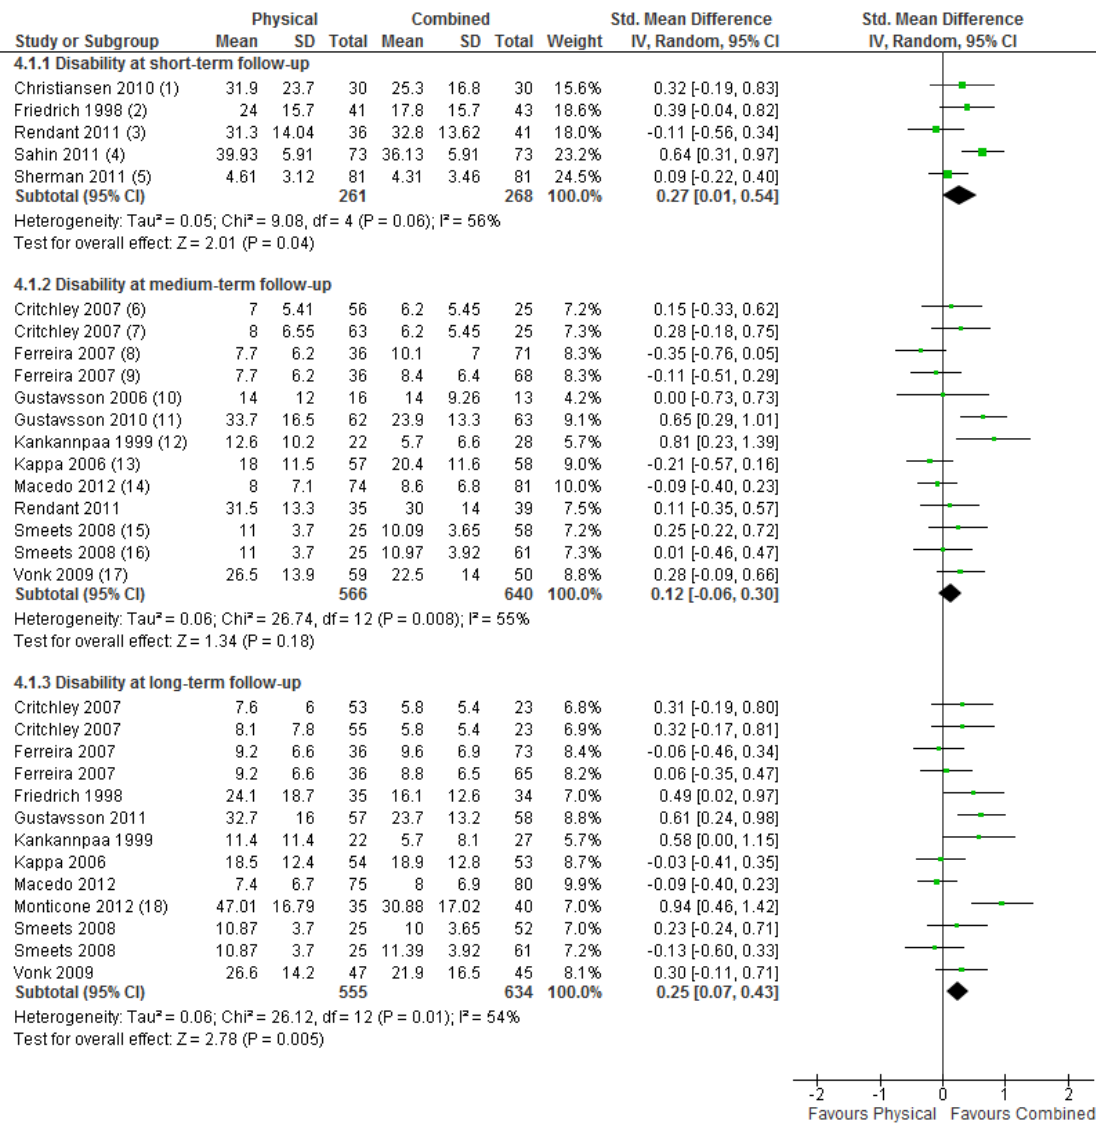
| Study or Subgroup | Physical Mean | Physical SD | Physical Total | Combined Mean | Combined SD | Combined Total | Weight | Std. Mean Difference IV, Random, 95% CI |
|---|---|---|---|---|---|---|---|---|
| **4.1.1 Disability at short-term follow-up** | | | | | | | | |
| Christiansen 2010 (1) | 31.9 | 23.7 | 30 | 25.3 | 16.8 | 30 | 15.6% | 0.32 [-0.19, 0.83] |
| Friedrich 1998 (2) | 24 | 15.7 | 41 | 17.8 | 15.7 | 43 | 18.6% | 0.39 [-0.04, 0.82] |
| Rendant 2011 (3) | 31.3 | 14.04 | 36 | 32.8 | 13.62 | 41 | 18.0% | -0.11 [-0.56, 0.34] |
| Sahin 2011 (4) | 39.93 | 5.91 | 73 | 36.13 | 5.91 | 73 | 23.2% | 0.64 [0.31, 0.97] |
| Sherman 2011 (5) | 4.61 | 3.12 | 81 | 4.31 | 3.46 | 81 | 24.5% | 0.09 [-0.22, 0.40] |
| **Subtotal (95% CI)** | | | **261** | | | **268** | **100.0%** | **0.27 [0.01, 0.54]** |

Heterogeneity: Tau² = 0.05; Chi² = 9.08, df = 4 (P = 0.06); I² = 56%
Test for overall effect: Z = 2.01 (P = 0.04)

| Study or Subgroup | Physical Mean | Physical SD | Physical Total | Combined Mean | Combined SD | Combined Total | Weight | Std. Mean Difference IV, Random, 95% CI |
|---|---|---|---|---|---|---|---|---|
| **4.1.2 Disability at medium-term follow-up** | | | | | | | | |
| Critchley 2007 (6) | 7 | 5.41 | 56 | 6.2 | 5.45 | 25 | 7.2% | 0.15 [-0.33, 0.62] |
| Critchley 2007 (7) | 8 | 6.55 | 63 | 6.2 | 5.45 | 25 | 7.3% | 0.28 [-0.18, 0.75] |
| Ferreira 2007 (8) | 7.7 | 6.2 | 36 | 10.1 | 7 | 71 | 8.3% | -0.35 [-0.76, 0.05] |
| Ferreira 2007 (9) | 7.7 | 6.2 | 36 | 8.4 | 6.4 | 68 | 8.3% | -0.11 [-0.51, 0.29] |
| Gustavsson 2006 (10) | 14 | 12 | 16 | 14 | 9.26 | 13 | 4.2% | 0.00 [-0.73, 0.73] |
| Gustavsson 2010 (11) | 33.7 | 16.5 | 62 | 23.9 | 13.3 | 63 | 9.1% | 0.65 [0.29, 1.01] |
| Kankannpaa 1999 (12) | 12.6 | 10.2 | 22 | 5.7 | 6.6 | 28 | 5.7% | 0.81 [0.23, 1.39] |
| Kappa 2006 (13) | 18 | 11.5 | 57 | 20.4 | 11.6 | 58 | 9.0% | -0.21 [-0.57, 0.16] |
| Macedo 2012 (14) | 8 | 7.1 | 74 | 8.6 | 6.8 | 81 | 10.0% | -0.09 [-0.40, 0.23] |
| Rendant 2011 | 31.5 | 13.3 | 35 | 30 | 14 | 39 | 7.5% | 0.11 [-0.35, 0.57] |
| Smeets 2008 (15) | 11 | 3.7 | 25 | 10.09 | 3.65 | 58 | 7.2% | 0.25 [-0.22, 0.72] |
| Smeets 2008 (16) | 11 | 3.7 | 25 | 10.97 | 3.92 | 61 | 7.3% | 0.01 [-0.46, 0.47] |
| Vonk 2009 (17) | 26.5 | 13.9 | 59 | 22.5 | 14 | 50 | 8.8% | 0.28 [-0.09, 0.66] |
| **Subtotal (95% CI)** | | | **566** | | | **640** | **100.0%** | **0.12 [-0.06, 0.30]** |

Heterogeneity: Tau² = 0.06; Chi² = 26.74, df = 12 (P = 0.008); I² = 55%
Test for overall effect: Z = 1.34 (P = 0.18)

| Study or Subgroup | Physical Mean | Physical SD | Physical Total | Combined Mean | Combined SD | Combined Total | Weight | Std. Mean Difference IV, Random, 95% CI |
|---|---|---|---|---|---|---|---|---|
| **4.1.3 Disability at long-term follow-up** | | | | | | | | |
| Critchley 2007 | 7.6 | 6 | 53 | 5.8 | 5.4 | 23 | 6.8% | 0.31 [-0.19, 0.80] |
| Critchley 2007 | 8.1 | 7.8 | 55 | 5.8 | 5.4 | 23 | 6.9% | 0.32 [-0.17, 0.81] |
| Ferreira 2007 | 9.2 | 6.6 | 36 | 9.6 | 6.9 | 73 | 8.4% | -0.06 [-0.46, 0.34] |
| Ferreira 2007 | 9.2 | 6.6 | 36 | 8.8 | 6.5 | 65 | 8.2% | 0.06 [-0.35, 0.47] |
| Friedrich 1998 | 24.1 | 18.7 | 35 | 16.1 | 12.6 | 34 | 7.0% | 0.49 [0.02, 0.97] |
| Gustavsson 2011 | 32.7 | 16 | 57 | 23.7 | 13.2 | 58 | 8.8% | 0.61 [0.24, 0.98] |
| Kankannpaa 1999 | 11.4 | 11.4 | 22 | 5.7 | 8.1 | 27 | 5.7% | 0.58 [0.00, 1.15] |
| Kappa 2006 | 18.5 | 12.4 | 54 | 18.9 | 12.8 | 53 | 8.7% | -0.03 [-0.41, 0.35] |
| Macedo 2012 | 7.4 | 6.7 | 75 | 8 | 6.9 | 80 | 9.9% | -0.09 [-0.40, 0.23] |
| Monticone 2012 (18) | 47.01 | 16.79 | 35 | 30.88 | 17.02 | 40 | 7.0% | 0.94 [0.46, 1.42] |
| Smeets 2008 | 10.87 | 3.7 | 25 | 10 | 3.65 | 52 | 7.0% | 0.23 [-0.24, 0.71] |
| Smeets 2008 | 10.87 | 3.7 | 25 | 11.39 | 3.92 | 61 | 7.2% | -0.13 [-0.60, 0.33] |
| Vonk 2009 | 26.6 | 14.2 | 47 | 21.9 | 16.5 | 45 | 8.1% | 0.30 [-0.11, 0.71] |
| **Subtotal (95% CI)** | | | **555** | | | **634** | **100.0%** | **0.25 [0.07, 0.43]** |

Heterogeneity: Tau² = 0.06; Chi² = 26.12, df = 12 (P = 0.01); I² = 54%
Test for overall effect: Z = 2.78 (P = 0.005)

Std. Mean Difference
IV, Random, 95% CI

-2 -1 0 1 2
Favours Physical Favours Combined